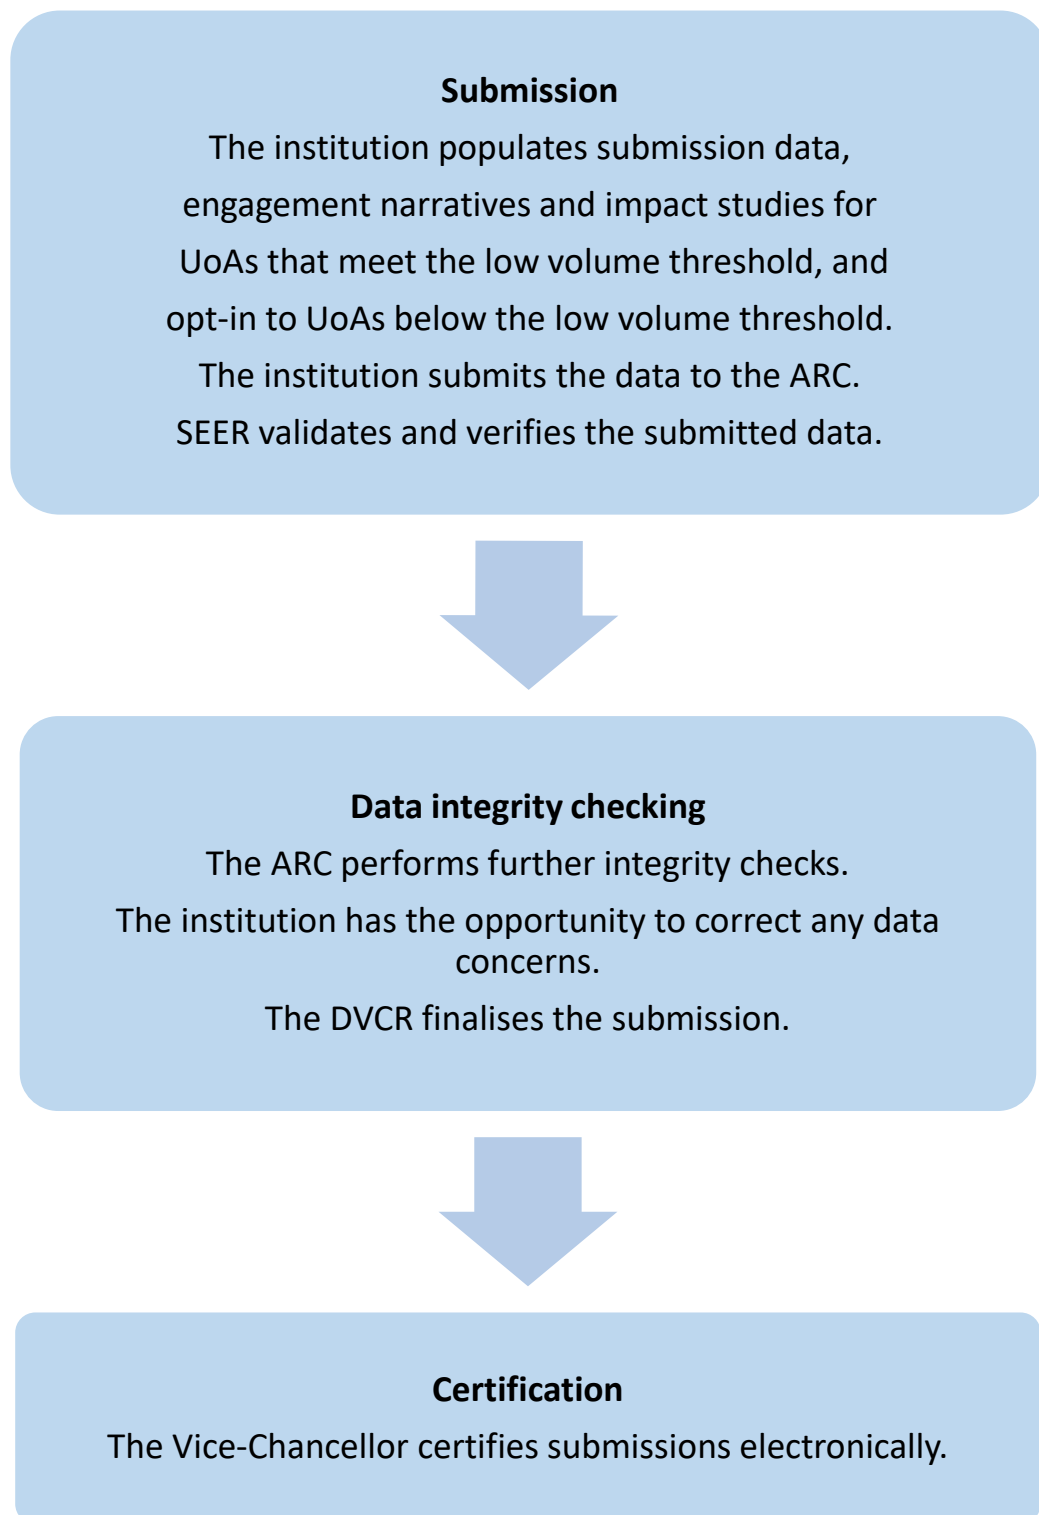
Submission

The institution populates submission data, engagement narratives and impact studies for UoAs that meet the low volume threshold, and opt-in to UoAs below the low volume threshold.

The institution submits the data to the ARC.

SEER validates and verifies the submitted data.

Data integrity checking

The ARC performs further integrity checks.

The institution has the opportunity to correct any data concerns.

The DVCR finalises the submission.

Certification

The Vice-Chancellor certifies submissions electronically.